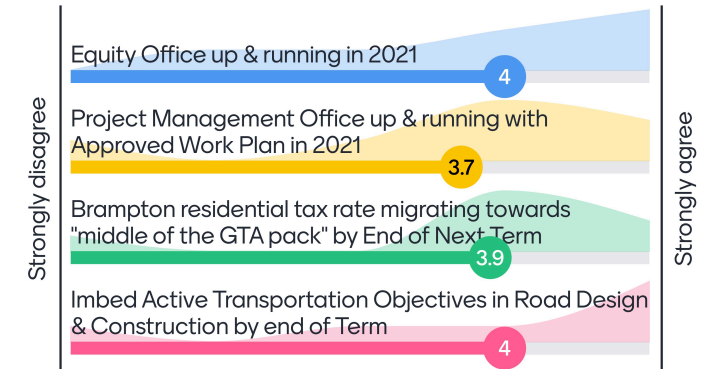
Strongly disagree

Equity Office up & running in 2021

4

Project Management Office up & running with Approved Work Plan in 2021

3.7

Brampton residential tax rate migrating towards "middle of the GTA pack" by End of Next Term

3.9

Imbed Active Transportation Objectives in Road Design & Construction by end of Term

4

Strongly agree